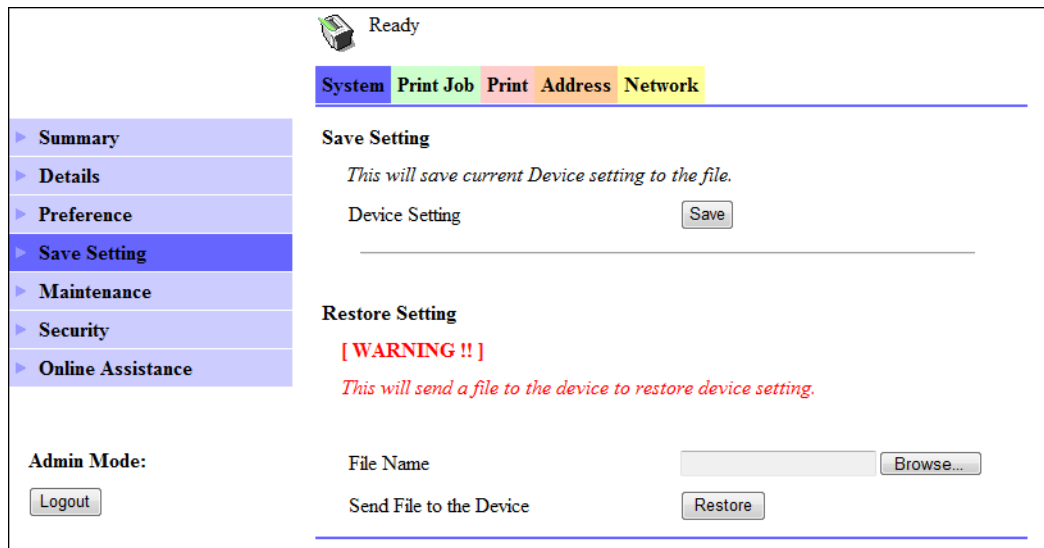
Ready

System Print Job Print Address Network

Summary
Details
Preference
Save Setting
Maintenance
Security
Online Assistance

Admin Mode:
Logout

Save Setting

This will save current Device setting to the file.

Device Setting Save

Restore Setting

[ WARNING !! ]

This will send a file to the device to restore device setting.

File Name Browse...

Send File to the Device Restore